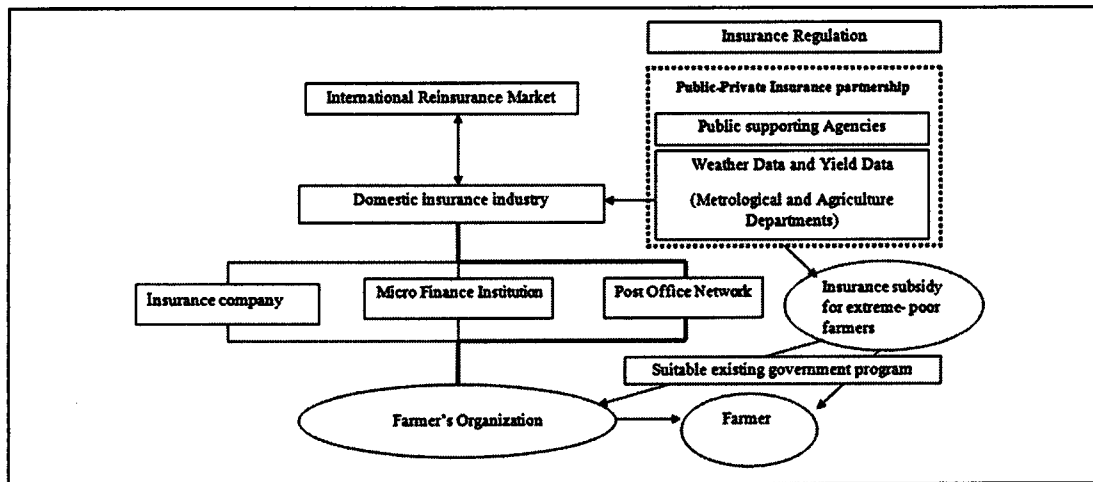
Insurance Regulation

Public-Private Insurance partnership

Public supporting Agencies

Weather Data and Yield Data

(Metrological and Agriculture Departments)

International Reinsurance Market

Domestic insurance industry

Insurance company

Micro Finance Institution

Post Office Network

Insurance subsidy for extreme- poor farmers

Suitable existing government program

Farmer's Organization

Farmer